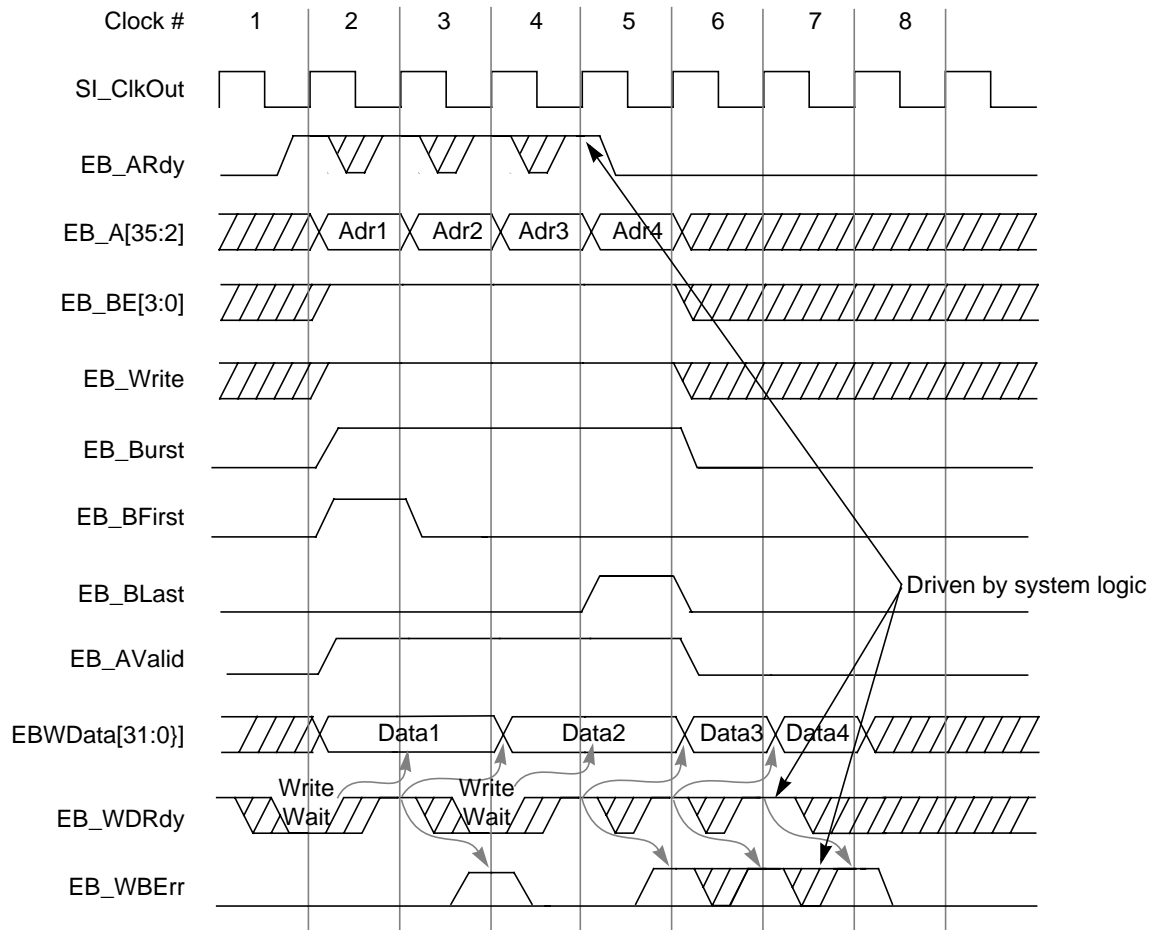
Clock # 1 2 3 4 5 6 7 8

SI_ClkOut

EB_ARdy

EB_A[35:2] Adr1 Adr2 Adr3 Adr4

EB_BE[3:0]

EB_Write

EB_Burst

EB_BFirst

EB_BLast

Driven by system logic

EB_AValid

EBWData[31:0}] Data1 Data2 Data3 Data4

Write Wait

Write Wait

EB_WDRdy

EB_WBErr